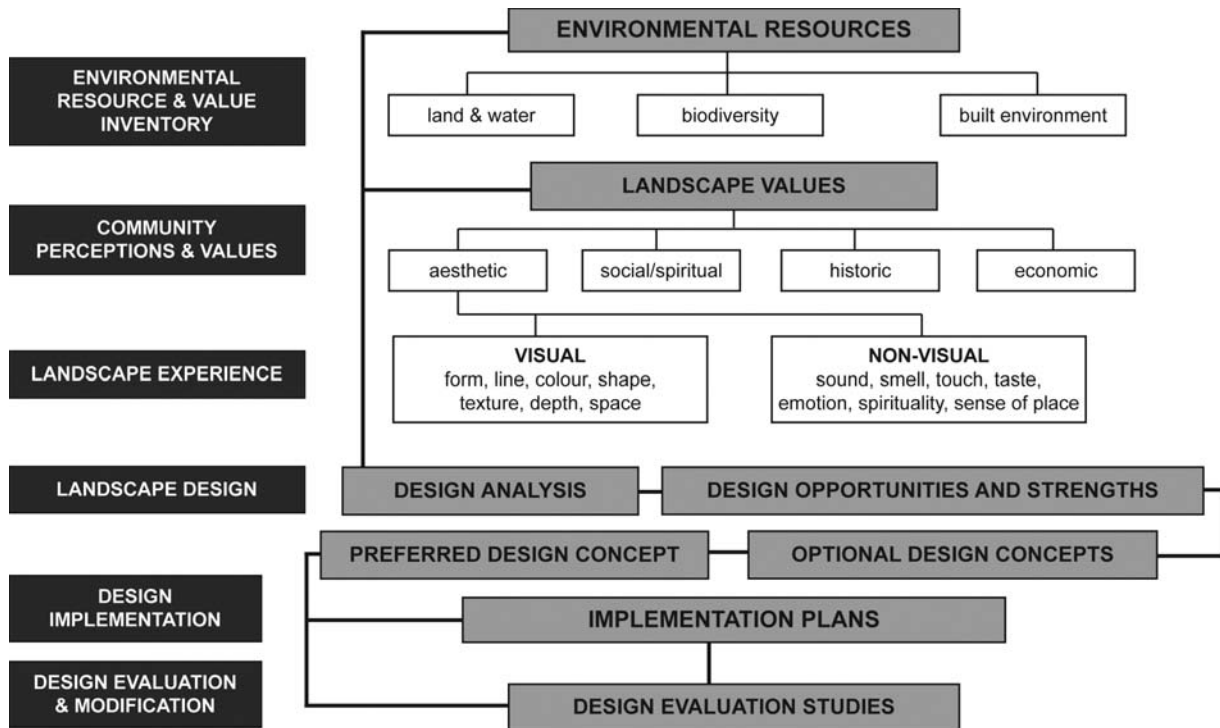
ENVIRONMENTAL RESOURCE & VALUE INVENTORY

ENVIRONMENTAL RESOURCES

land & water

biodiversity

built environment

COMMUNITY PERCEPTIONS & VALUES

LANDSCAPE VALUES

aesthetic

social/spiritual

historic

economic

LANDSCAPE EXPERIENCE

VISUAL
form, line, colour, shape, texture, depth, space

NON-VISUAL
sound, smell, touch, taste, emotion, spirituality, sense of place

LANDSCAPE DESIGN

DESIGN ANALYSIS

DESIGN OPPORTUNITIES AND STRENGTHS

PREFERRED DESIGN CONCEPT

OPTIONAL DESIGN CONCEPTS

DESIGN IMPLEMENTATION

IMPLEMENTATION PLANS

DESIGN EVALUATION & MODIFICATION

DESIGN EVALUATION STUDIES